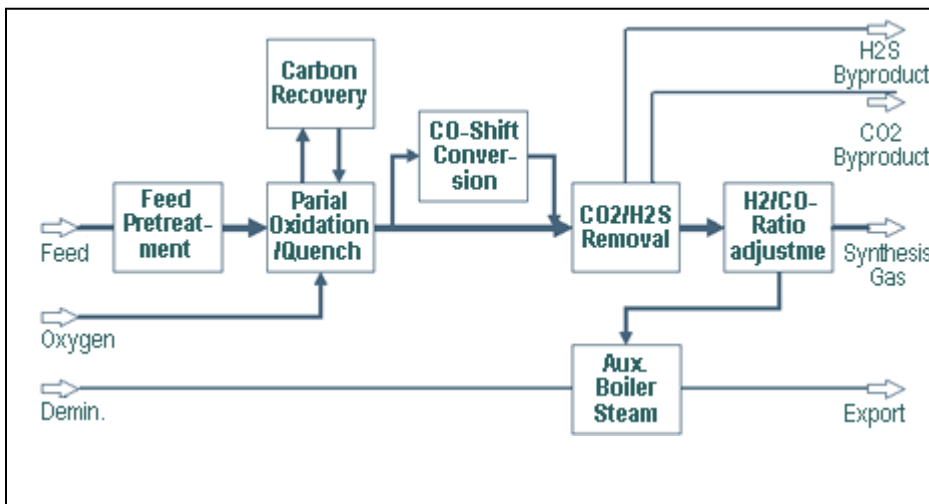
Carbon Recovery

CO-Shift Conver-sion

H2S Byproduct

CO2 Byproduct

Feed

Feed Pretreat-ment

Parial Oxidation /Quench

CO2/H2S Removal

H2/CO-Ratio adjustme

Synthesis Gas

Oxygen

Aux. Boiler Steam

Demin.

Export